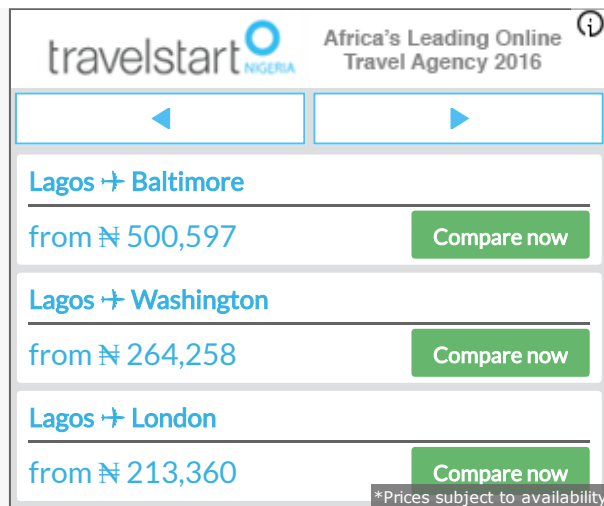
travelstart NIGERIA

Africa's Leading Online Travel Agency 2016

Lagos ✈ Baltimore

from ₦ 500,597

Compare now

Lagos ✈ Washington

from ₦ 264,258

Compare now

Lagos ✈ London

from ₦ 213,360

Compare now

*Prices subject to availability